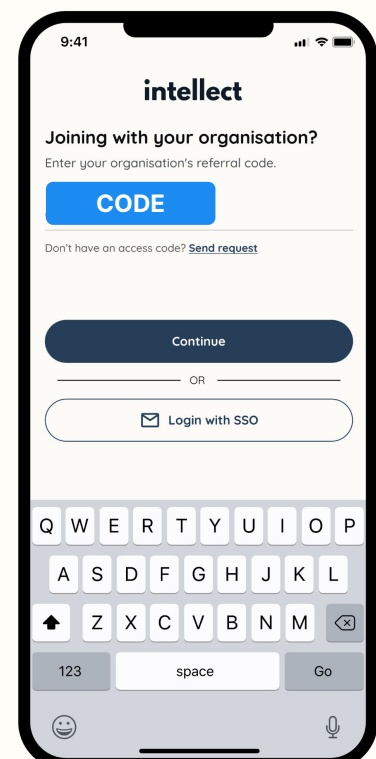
9:41

intellect

Joining with your organisation?

Enter your organisation's referral code.

CODE

Don't have an access code? Send request

Continue

OR

Login with SSO

Q W E R T Y U I O P
A S D F G H J K L
Z X C V B N M
123 space Go